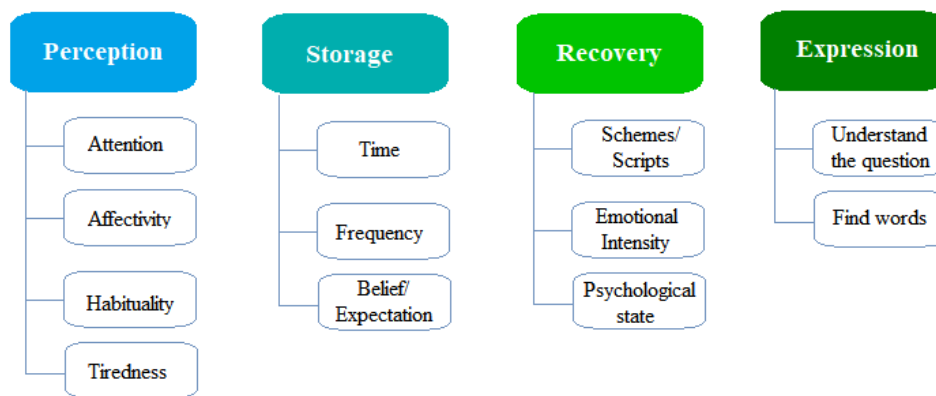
Perception

Attention

Affectivity

Habituality

Tiredness

Storage

Time

Frequency

Belief/ Expectation

Recovery

Schemes/ Scripts

Emotional Intensity

Psychological state

Expression

Understand the question

Find words